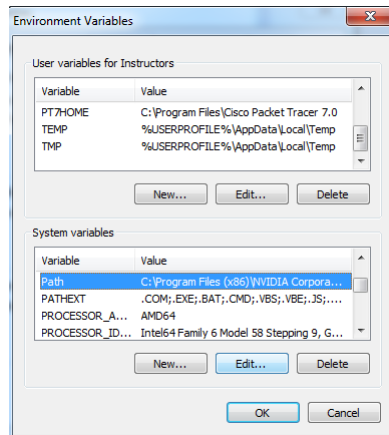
Environment Variables

User variables for Instructors

| Variable | Value |
|---|---|
| PT7HOME | C:\Program Files\Cisco Packet Tracer 7.0 |
| TEMP | %USERPROFILE%\AppData\Local\Temp |
| TMP | %USERPROFILE%\AppData\Local\Temp |

New... Edit... Delete

System variables

| Variable | Value |
|---|---|
| Path | C:\Program Files (x86)\NVIDIA Corpora... |
| PATHEXT | .COM;.EXE;.BAT;.CMD;.VBS;.VBE;.JS;.... |
| PROCESSOR_A... | AMD64 |
| PROCESSOR_ID... | Intel64 Family 6 Model 58 Stepping 9, G... |

New... Edit... Delete

OK Cancel